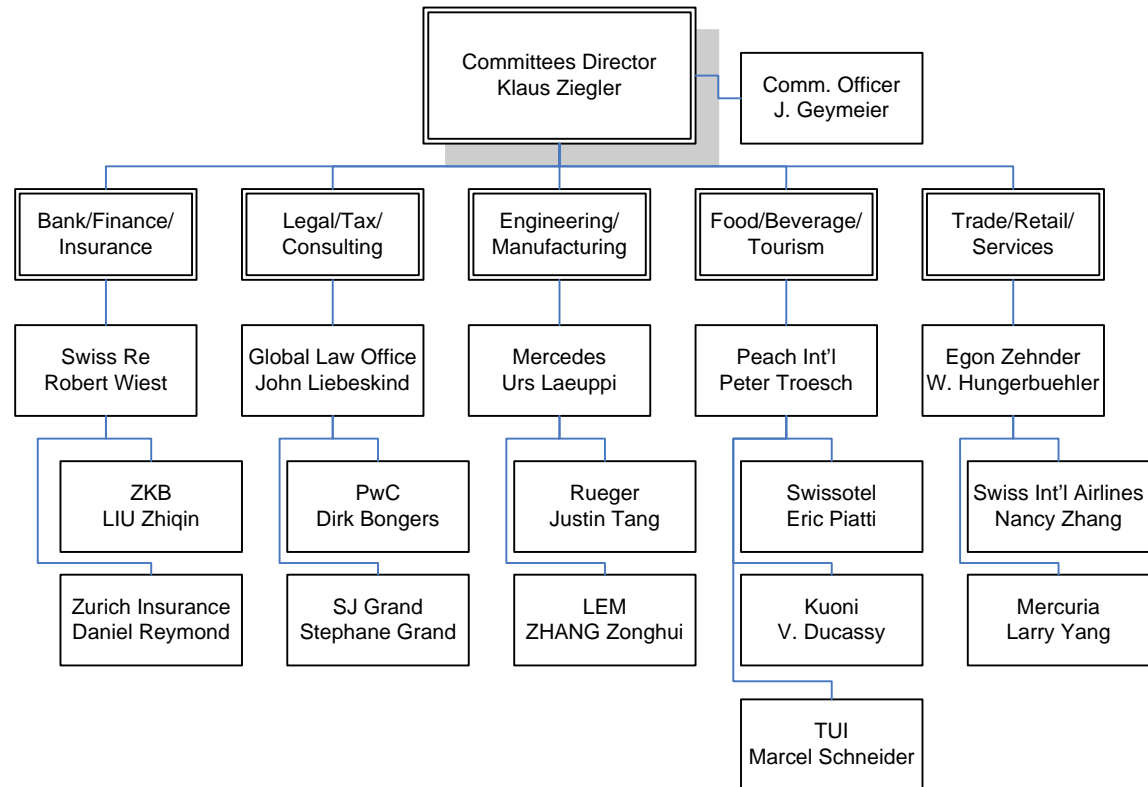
Committees Director
Klaus Ziegler

Comm. Officer
J. Geymeier

Bank/Finance/
Insurance

Swiss Re
Robert Wiest

ZKB
LIU Zhiqin

Zurich Insurance
Daniel Reymond

Legal/Tax/
Consulting

Global Law Office
John Liebeskind

PwC
Dirk Bongers

SJ Grand
Stephane Grand

Engineering/
Manufacturing

Mercedes
Urs Laeuppi

Rueger
Justin Tang

LEM
ZHANG Zonghui

Food/Beverage/
Tourism

Peach Int'l
Peter Troesch

Swissotel
Eric Piatti

Kuoni
V. Ducassy

TUI
Marcel Schneider

Trade/Retail/
Services

Egon Zehnder
W. Hungerbuehler

Swiss Int'l Airlines
Nancy Zhang

Mercuria
Larry Yang